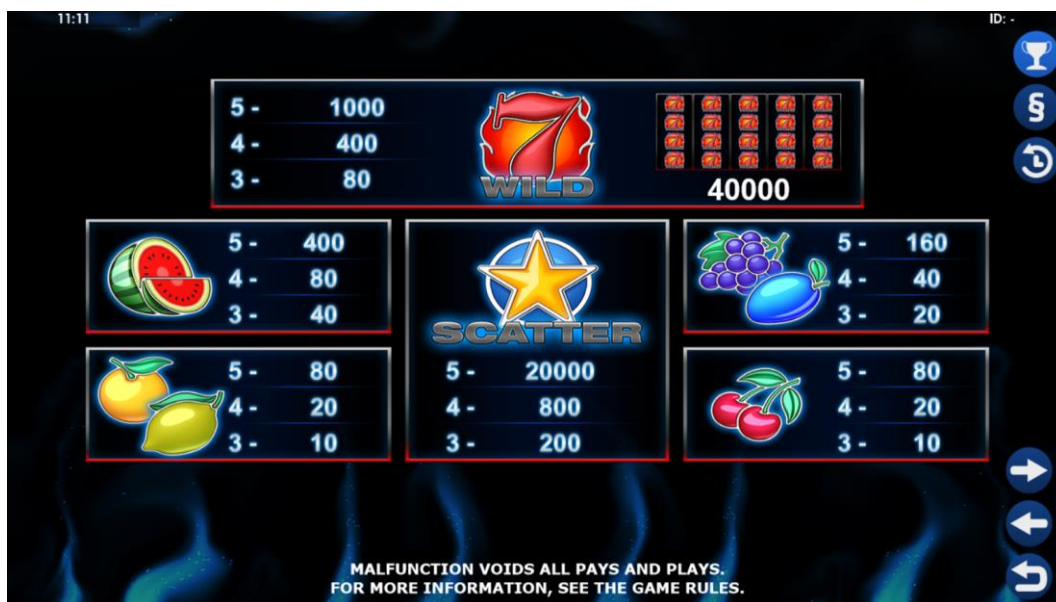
11:11

ID: -

§

5 - 1000
4 - 400
3 - 80

WILD

40000

5 - 400
4 - 80
3 - 40

SCATTER

5 - 160
4 - 40
3 - 20

5 - 80
4 - 20
3 - 10

5 - 20000
4 - 800
3 - 200

5 - 80
4 - 20
3 - 10

MALFUNCTION VOIDS ALL PAYS AND PLAYS.
FOR MORE INFORMATION, SEE THE GAME RULES.